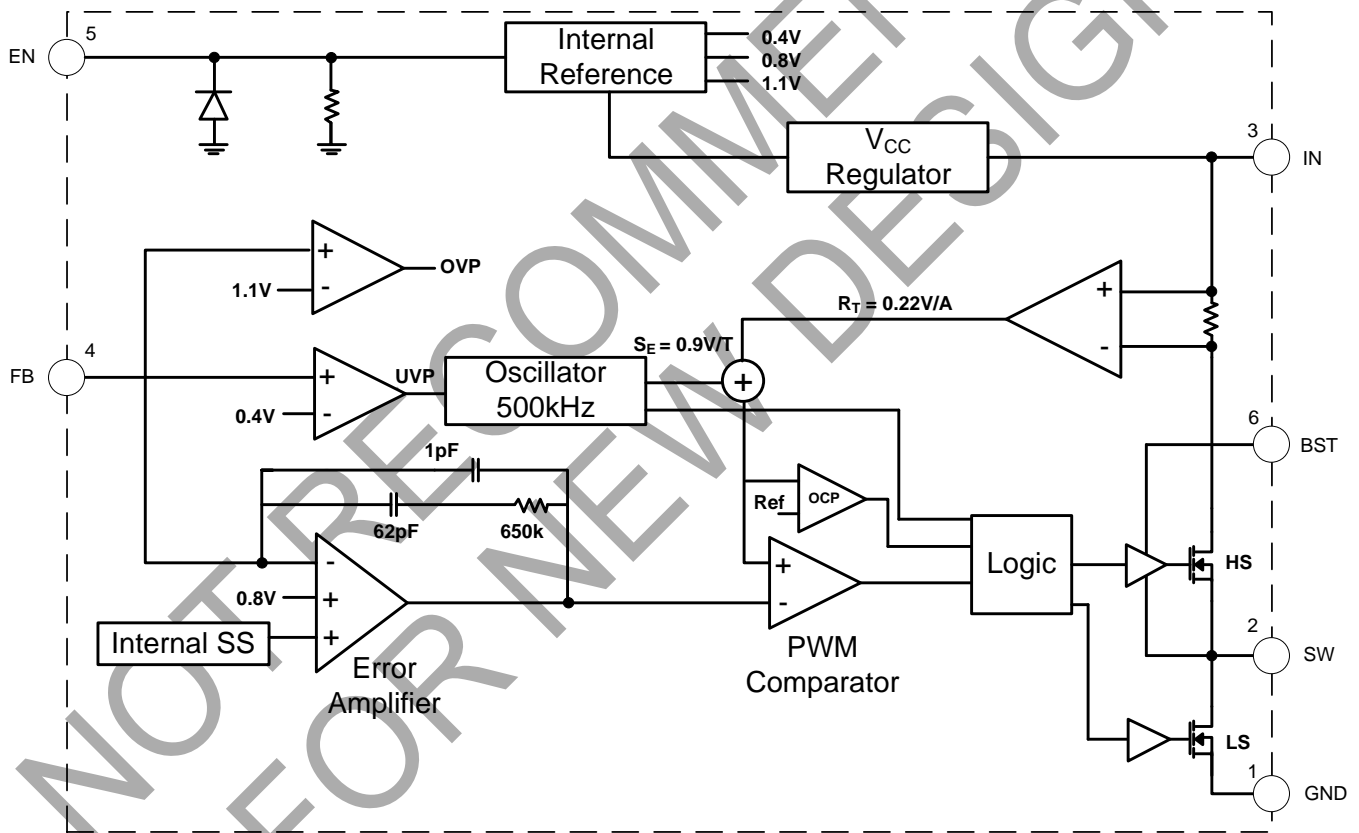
NOT RECOMMENDED FOR NEW DESIGNS

EN 5

Internal Reference

0.4V
0.8V
1.1V

$V_{CC}$ Regulator

3 IN

+
1.1V -
OVP

$R_T$ = 0.22V/A

+
-

FB 4

$S_E$ = 0.9V/T

+
0.4V -
UVP

Oscillator 500kHz

+

6 BST

1pF

62pF
650k

Ref
OCP

-
0.8V +
+

Logic

HS

Internal SS

Error Amplifier

+
-

PWM Comparator

2 SW

LS

1 GND